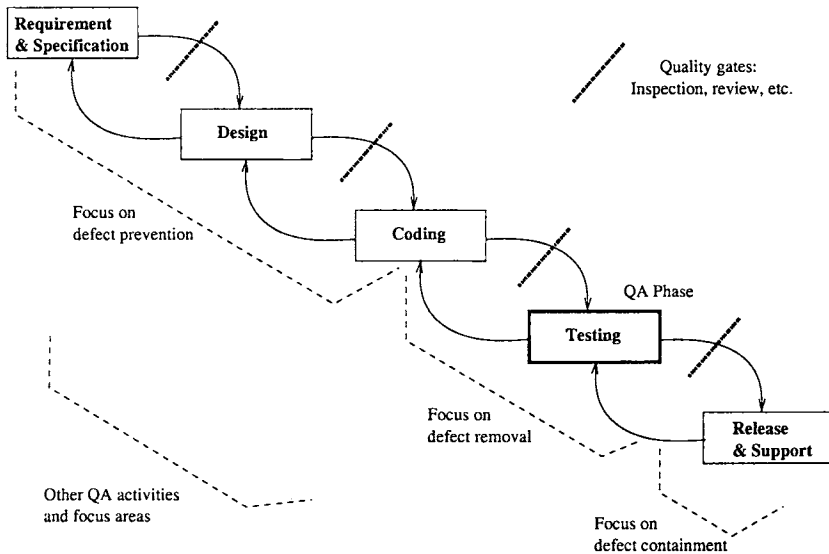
Requirement & Specification

Quality gates: Inspection, review, etc.

Design

Focus on defect prevention

Coding

QA Phase

Testing

Focus on defect removal

Release & Support

Other QA activities and focus areas

Focus on defect containment